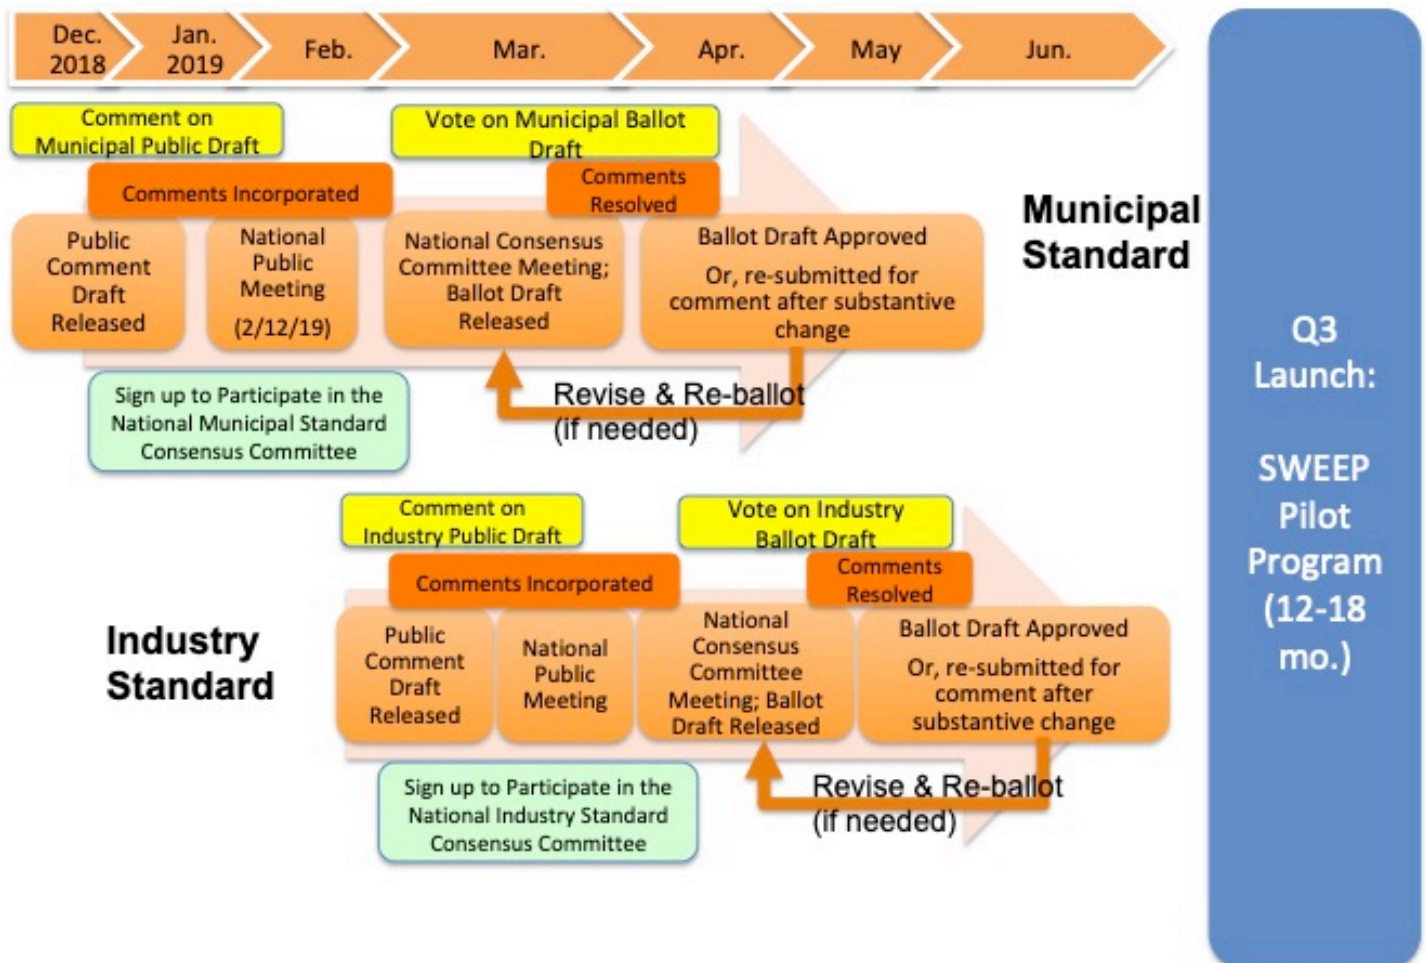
Dec. 2018
Jan. 2019
Feb.
Mar.
Apr.
May
Jun.

Comment on Municipal Public Draft
Vote on Municipal Ballot Draft
Comments Incorporated
Comments Resolved
Public Comment Draft Released
National Public Meeting (2/12/19)
National Consensus Committee Meeting; Ballot Draft Released
Ballot Draft Approved
Or, re-submitted for comment after substantive change
Municipal Standard
Sign up to Participate in the National Municipal Standard Consensus Committee
Revise & Re-ballot (if needed)

Comment on Industry Public Draft
Vote on Industry Ballot Draft
Comments Incorporated
Comments Resolved
Industry Standard
Public Comment Draft Released
National Public Meeting
National Consensus Committee Meeting; Ballot Draft Released
Ballot Draft Approved
Or, re-submitted for comment after substantive change
Sign up to Participate in the National Industry Standard Consensus Committee
Revise & Re-ballot (if needed)

Q3 Launch:

SWEEP Pilot Program (12-18 mo.)